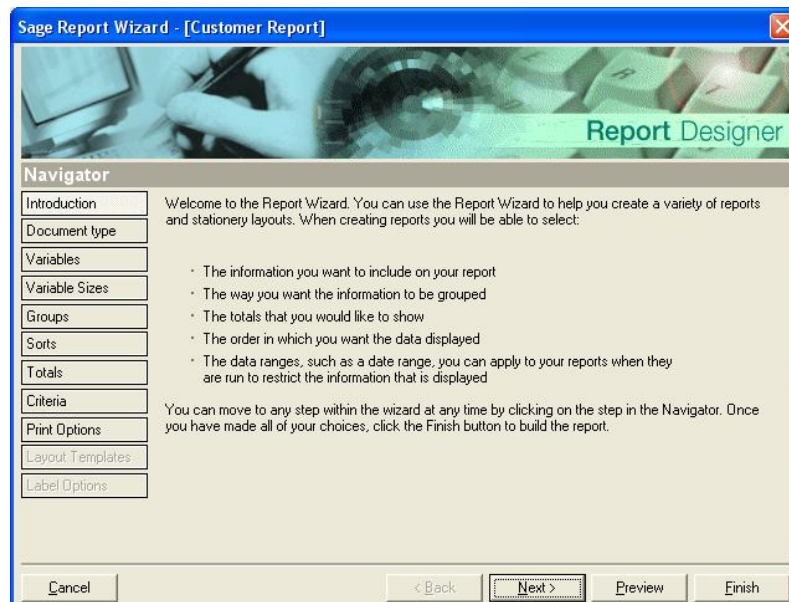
Sage Report Wizard - [Customer Report]

Report Designer

Navigator

Introduction
Document type
Variables
Variable Sizes
Groups
Sorts
Totals
Criteria
Print Options
Layout Templates
Label Options

Welcome to the Report Wizard. You can use the Report Wizard to help you create a variety of reports and stationery layouts. When creating reports you will be able to select:

· The information you want to include on your report
· The way you want the information to be grouped
· The totals that you would like to show
· The order in which you want the data displayed
· The data ranges, such as a date range, you can apply to your reports when they are run to restrict the information that is displayed

You can move to any step within the wizard at any time by clicking on the step in the Navigator. Once you have made all of your choices, click the Finish button to build the report.

Cancel
< Back
Next >
Preview
Finish